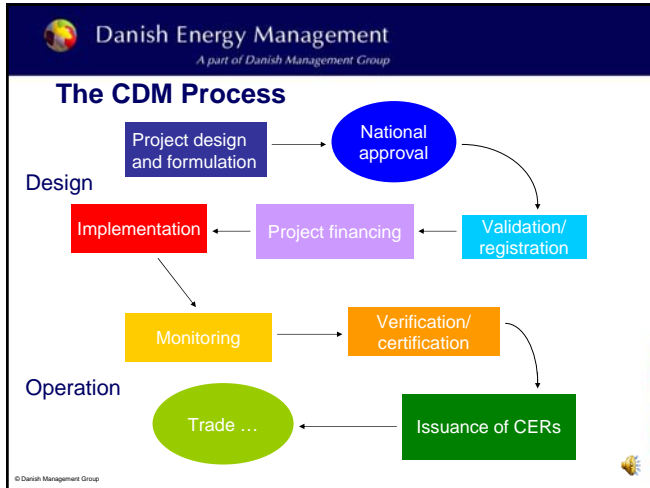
Danish Energy Management

A part of Danish Management Group

The CDM Process

Project design and formulation

National approval

Design

Implementation

Project financing

Validation/ registration

Monitoring

Verification/ certification

Operation

Trade …

Issuance of CERs

© Danish Management Group